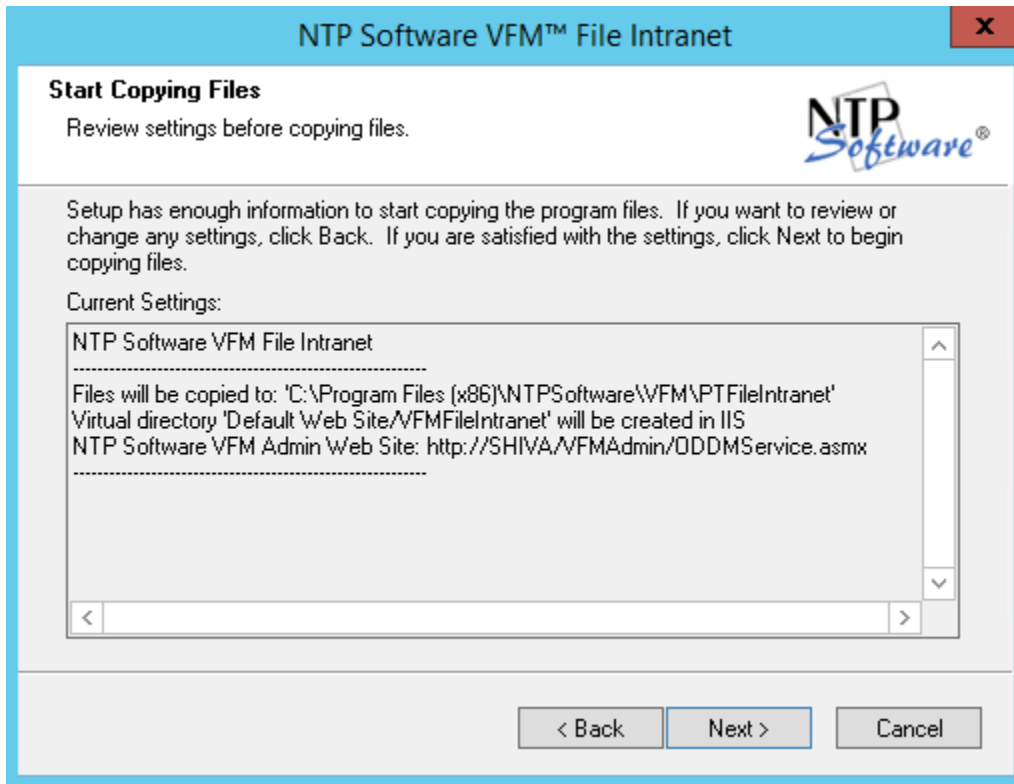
NTP Software VFM™ File Intranet

x

Start Copying Files

Review settings before copying files.

NTP Software®

Setup has enough information to start copying the program files. If you want to review or change any settings, click Back. If you are satisfied with the settings, click Next to begin copying files.

Current Settings:

NTP Software VFM File Intranet
----------------------------------------------------------
Files will be copied to: 'C:\Program Files (x86)\NTPSoftware\VFM\PTFileIntranet'
Virtual directory 'Default Web Site/VFMFileIntranet' will be created in IIS
NTP Software VFM Admin Web Site: http://SHIVA/VFMAdmin/ODDMService.asmx
----------------------------------------------------------

< Back

Next >

Cancel